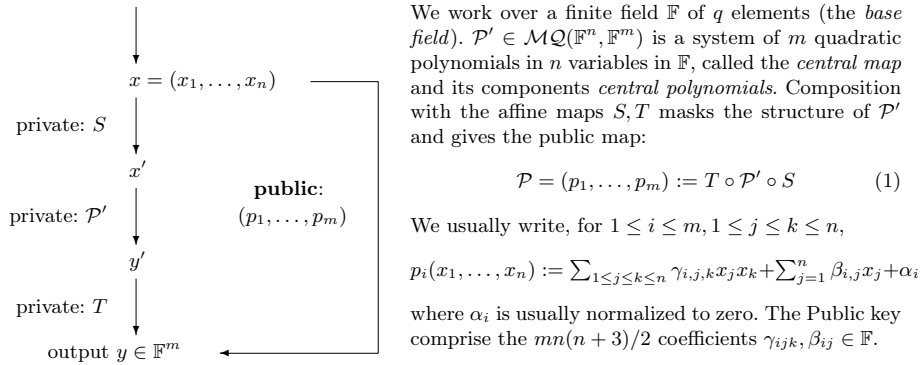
$x = (x_1, \ldots, x_n)$

private: $S$

$x'$

private: $\mathcal{P}'$

$y'$

private: $T$

output $y \in \mathbb{F}^m$

**public**: $(p_1, \ldots, p_m)$

We work over a finite field $\mathbb{F}$ of $q$ elements (the *base field*). $\mathcal{P}' \in \mathcal{MQ}(\mathbb{F}^n, \mathbb{F}^m)$ is a system of $m$ quadratic polynomials in $n$ variables in $\mathbb{F}$, called the *central map* and its components *central polynomials*. Composition with the affine maps $S, T$ masks the structure of $\mathcal{P}'$ and gives the public map:

$$\mathcal{P} = (p_1, \ldots, p_m) := T \circ \mathcal{P}' \circ S \qquad (1)$$

We usually write, for $1 \leq i \leq m, 1 \leq j \leq k \leq n$,

$p_i(x_1, \ldots, x_n) := \sum_{1 \leq j \leq k \leq n} \gamma_{i,j,k} x_j x_k + \sum_{j=1}^{n} \beta_{i,j} x_j + \alpha_i$

where $\alpha_i$ is usually normalized to zero. The Public key comprise the $mn(n+3)/2$ coefficients $\gamma_{ijk}, \beta_{ij} \in \mathbb{F}$.